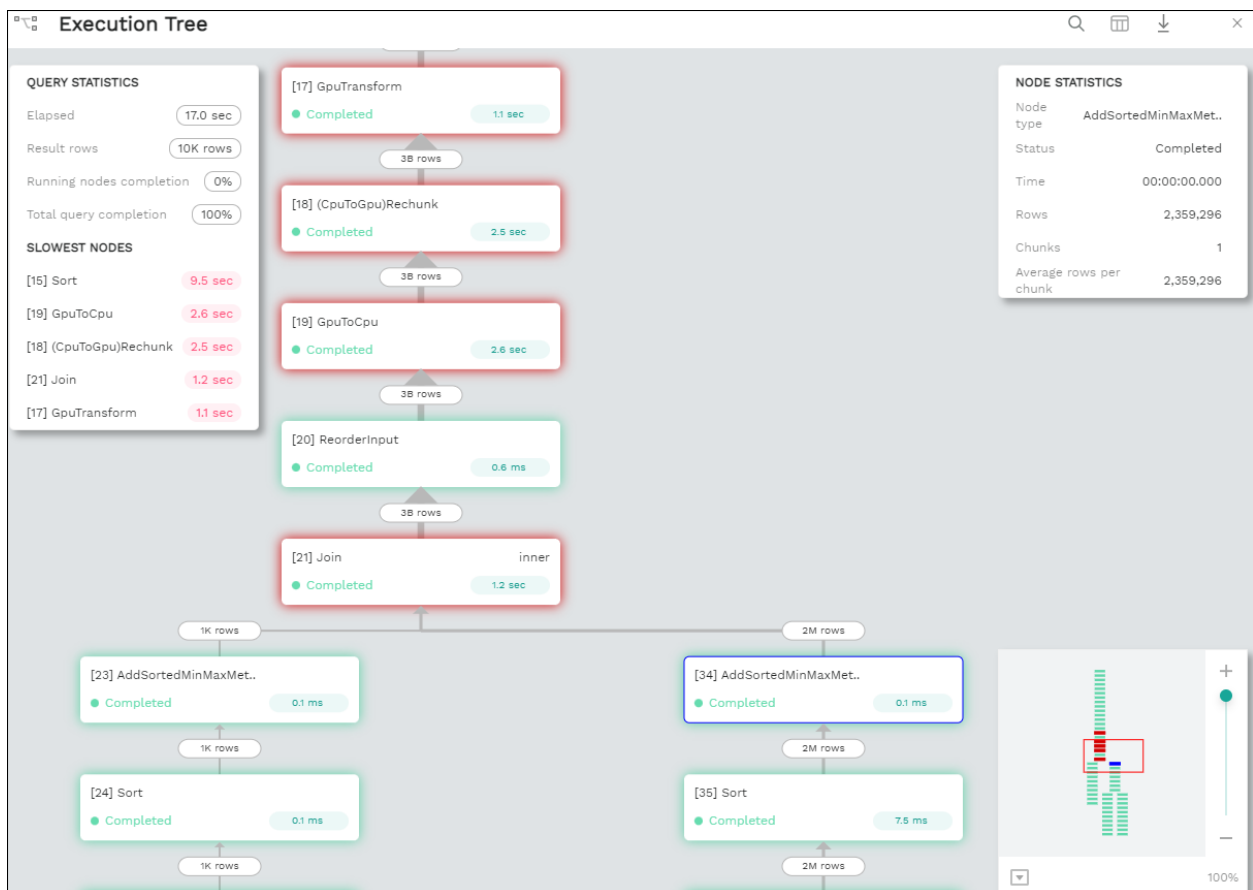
Execution Tree

QUERY STATISTICS

Elapsed 17.0 sec

Result rows 10K rows

Running nodes completion 0%

Total query completion 100%

SLOWEST NODES

[15] Sort 9.5 sec

[19] GpuToCpu 2.6 sec

[18] (CpuToGpu)Rechunk 2.5 sec

[21] Join 1.2 sec

[17] GpuTransform 1.1 sec

[17] GpuTransform
Completed 1.1 sec

3B rows

[18] (CpuToGpu)Rechunk
Completed 2.5 sec

3B rows

[19] GpuToCpu
Completed 2.6 sec

3B rows

[20] ReorderInput
Completed 0.6 ms

3B rows

[21] Join inner
Completed 1.2 sec

1K rows

2M rows

[23] AddSortedMinMaxMet..
Completed 0.1 ms

1K rows

[24] Sort
Completed 0.1 ms

1K rows

[34] AddSortedMinMaxMet..
Completed 0.1 ms

2M rows

[35] Sort
Completed 7.5 ms

2M rows

NODE STATISTICS

Node type AddSortedMinMaxMet..

Status Completed

Time 00:00:00.000

Rows 2,359,296

Chunks 1

Average rows per chunk 2,359,296

+

−

100%